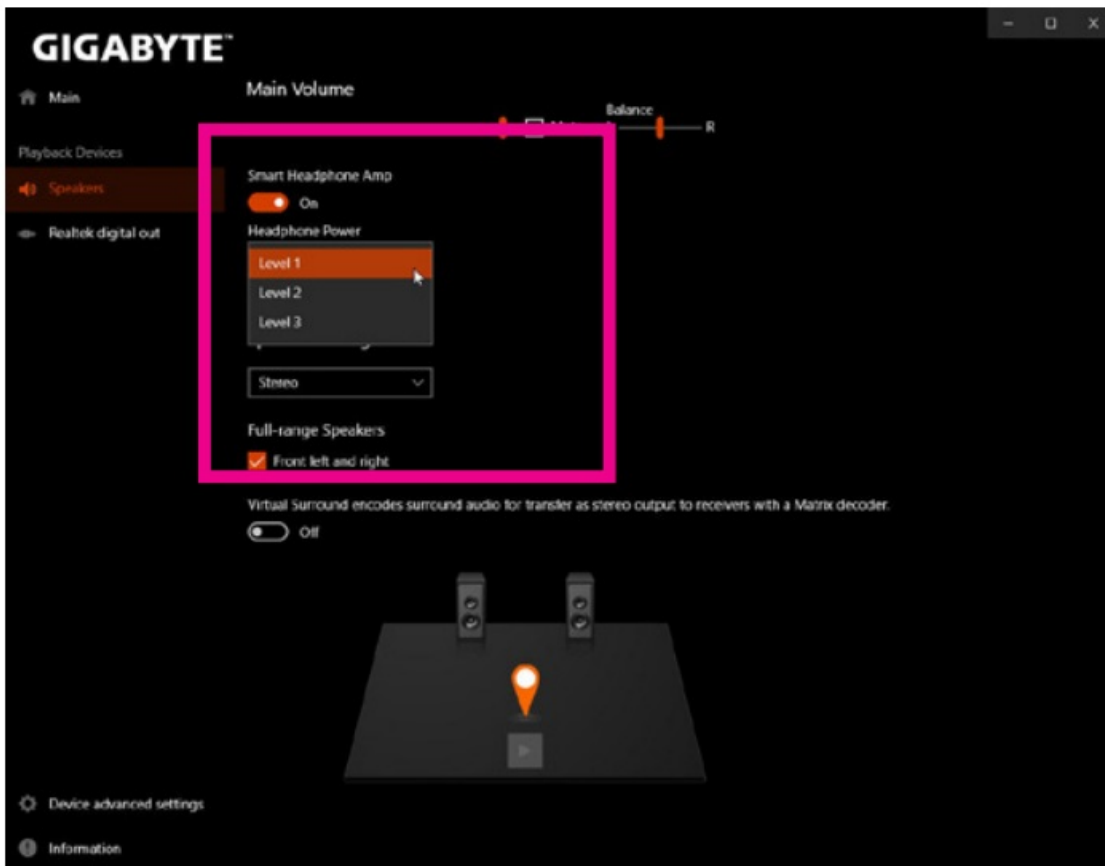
GIGABYTE

Main

Playback Devices

Speakers

Realtek digital out

Main Volume

Balance

R

Smart Headphone Amp

On

Headphone Power

Level 1

Level 2

Level 3

Stereo

Full-range Speakers

Front left and right

Virtual Surround encodes surround audio for transfer as stereo output to receivers with a Matrix decoder.

Off

Device advanced settings

Information